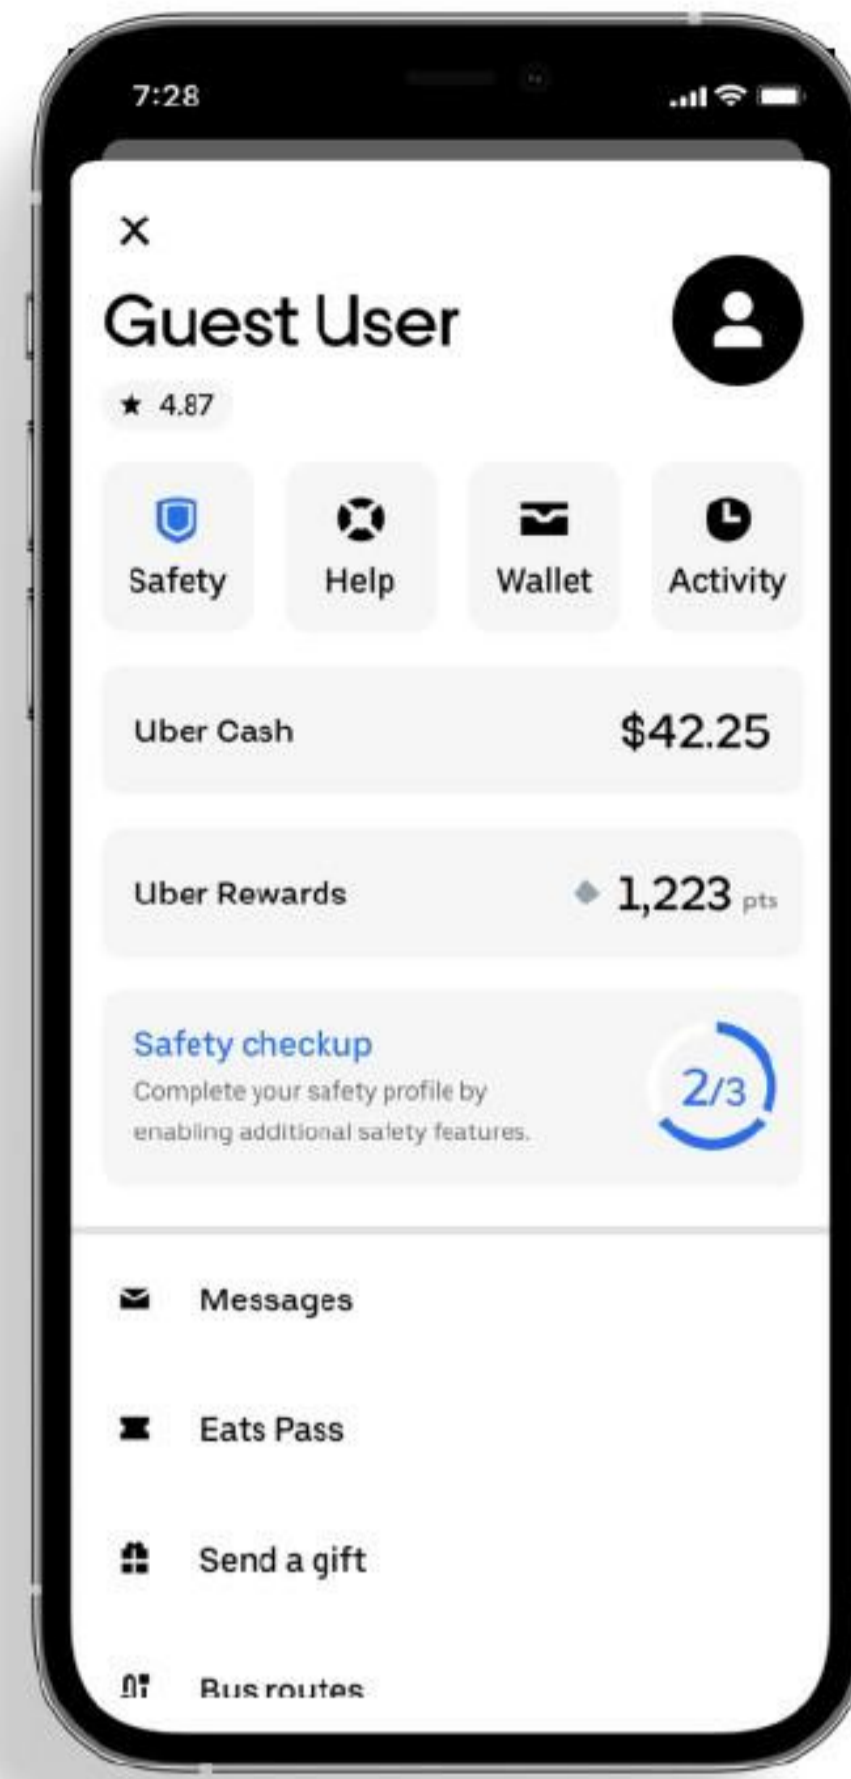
7:28

×

Guest User

★ 4.87

Safety

Help

Wallet

Activity

Uber Cash $42.25

Uber Rewards 1,223 pts

Safety checkup
Complete your safety profile by enabling additional safety features.

2/3

Messages

Eats Pass

Send a gift

Bus routes